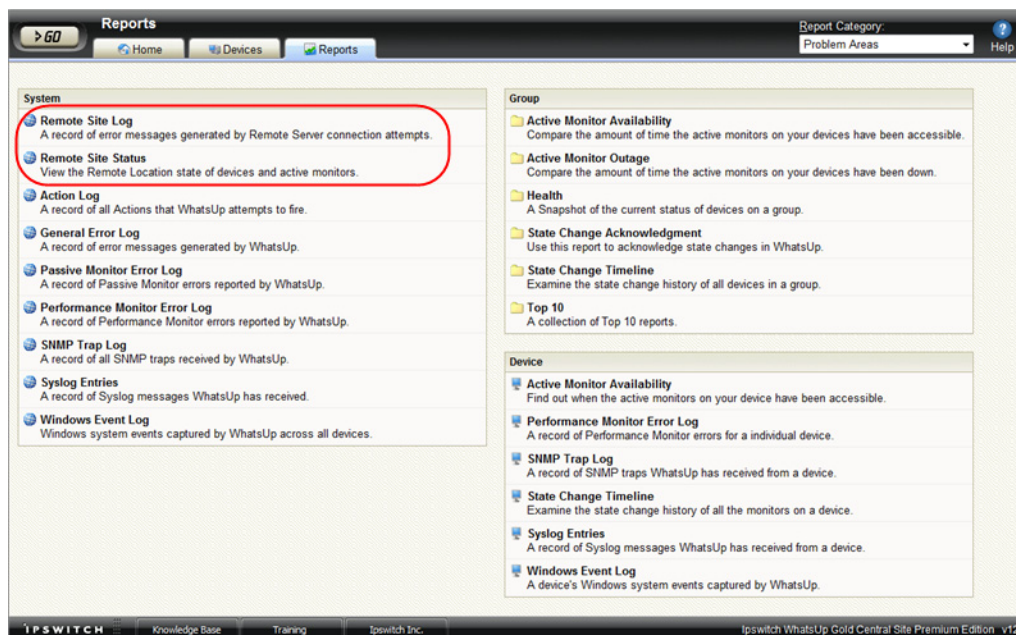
>GO

Reports

Home Devices Reports

Report Category:
Problem Areas

Help

System

Remote Site Log
A record of error messages generated by Remote Server connection attempts.

Remote Site Status
View the Remote Location state of devices and active monitors.

Action Log
A record of all Actions that WhatsUp attempts to fire.

General Error Log
A record of error messages generated by WhatsUp.

Passive Monitor Error Log
A record of Passive Monitor errors reported by WhatsUp.

Performance Monitor Error Log
A record of Performance Monitor errors reported by WhatsUp.

SNMP Trap Log
A record of all SNMP traps received by WhatsUp.

Syslog Entries
A record of Syslog messages WhatsUp has received.

Windows Event Log
Windows system events captured by WhatsUp across all devices.

Group

Active Monitor Availability
Compare the amount of time the active monitors on your devices have been accessible.

Active Monitor Outage
Compare the amount of time the active monitors on your devices have been down.

Health
A Snapshot of the current status of devices on a group.

State Change Acknowledgment
Use this report to acknowledge state changes in WhatsUp.

State Change Timeline
Examine the state change history of all devices in a group.

Top 10
A collection of Top 10 reports.

Device

Active Monitor Availability
Find out when the active monitors on your device have been accessible.

Performance Monitor Error Log
A record of Performance Monitor errors for a individual device.

SNMP Trap Log
A record of SNMP traps WhatsUp has received from a device.

State Change Timeline
Examine the state change history of all the monitors on a device.

Syslog Entries
A record of Syslog messages WhatsUp has received from a device.

Windows Event Log
A device's Windows system events captured by WhatsUp.

IPSWITCH Knowledge Base Training Ipswitch Inc. Ipswitch WhatsUp Gold Central Site Premium Edition v1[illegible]